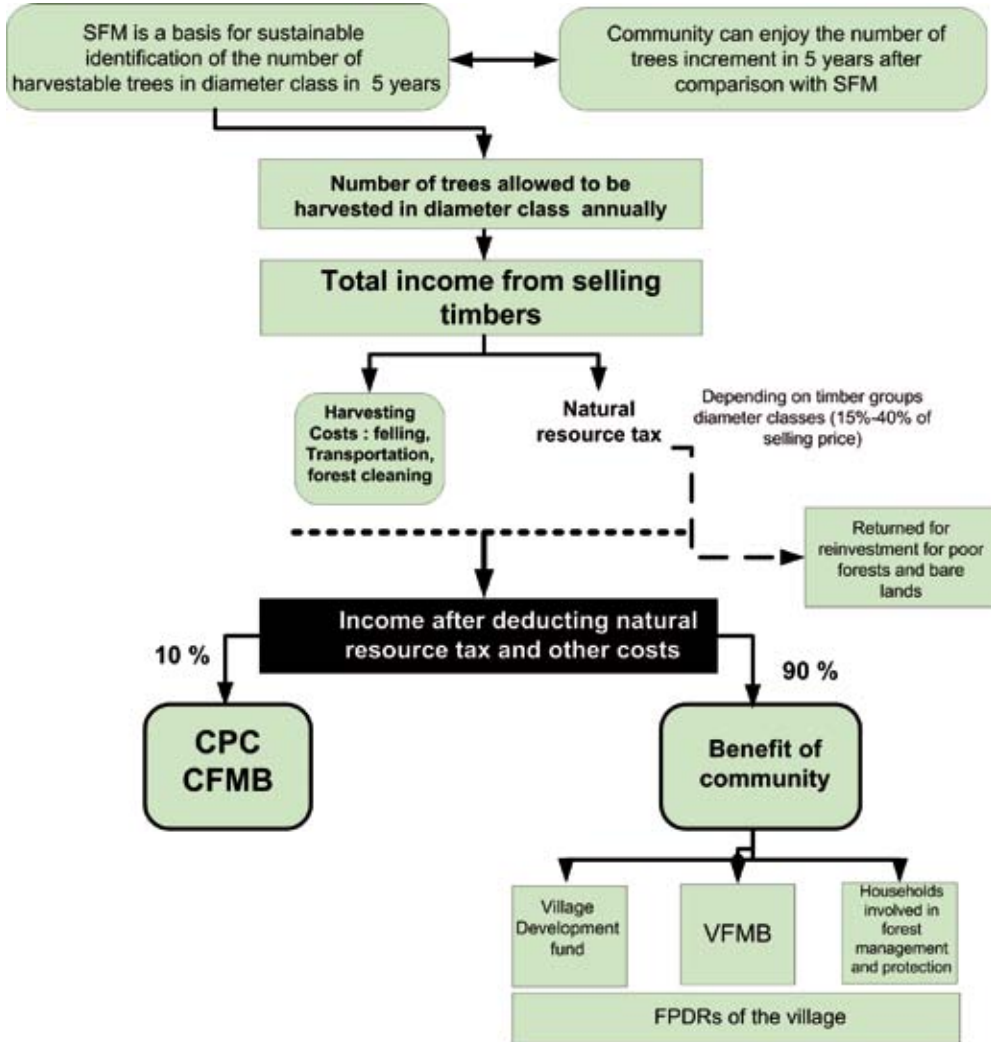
SFM is a basis for sustainable identification of the number of harvestable trees in diameter class in 5 years

Community can enjoy the number of trees increment in 5 years after comparison with SFM

Number of trees allowed to be harvested in diameter class annually

Total income from selling timbers

Harvesting Costs : felling, Transportation, forest cleaning

Natural resource tax

Depending on timber groups diameter classes (15%-40% of selling price)

Returned for reinvestment for poor forests and bare lands

Income after deducting natural resource tax and other costs

10 %

90 %

CPC
CFMB

Benefit of community

Village Development fund

VFMB

Households involved in forest management and protection

FPDRs of the village